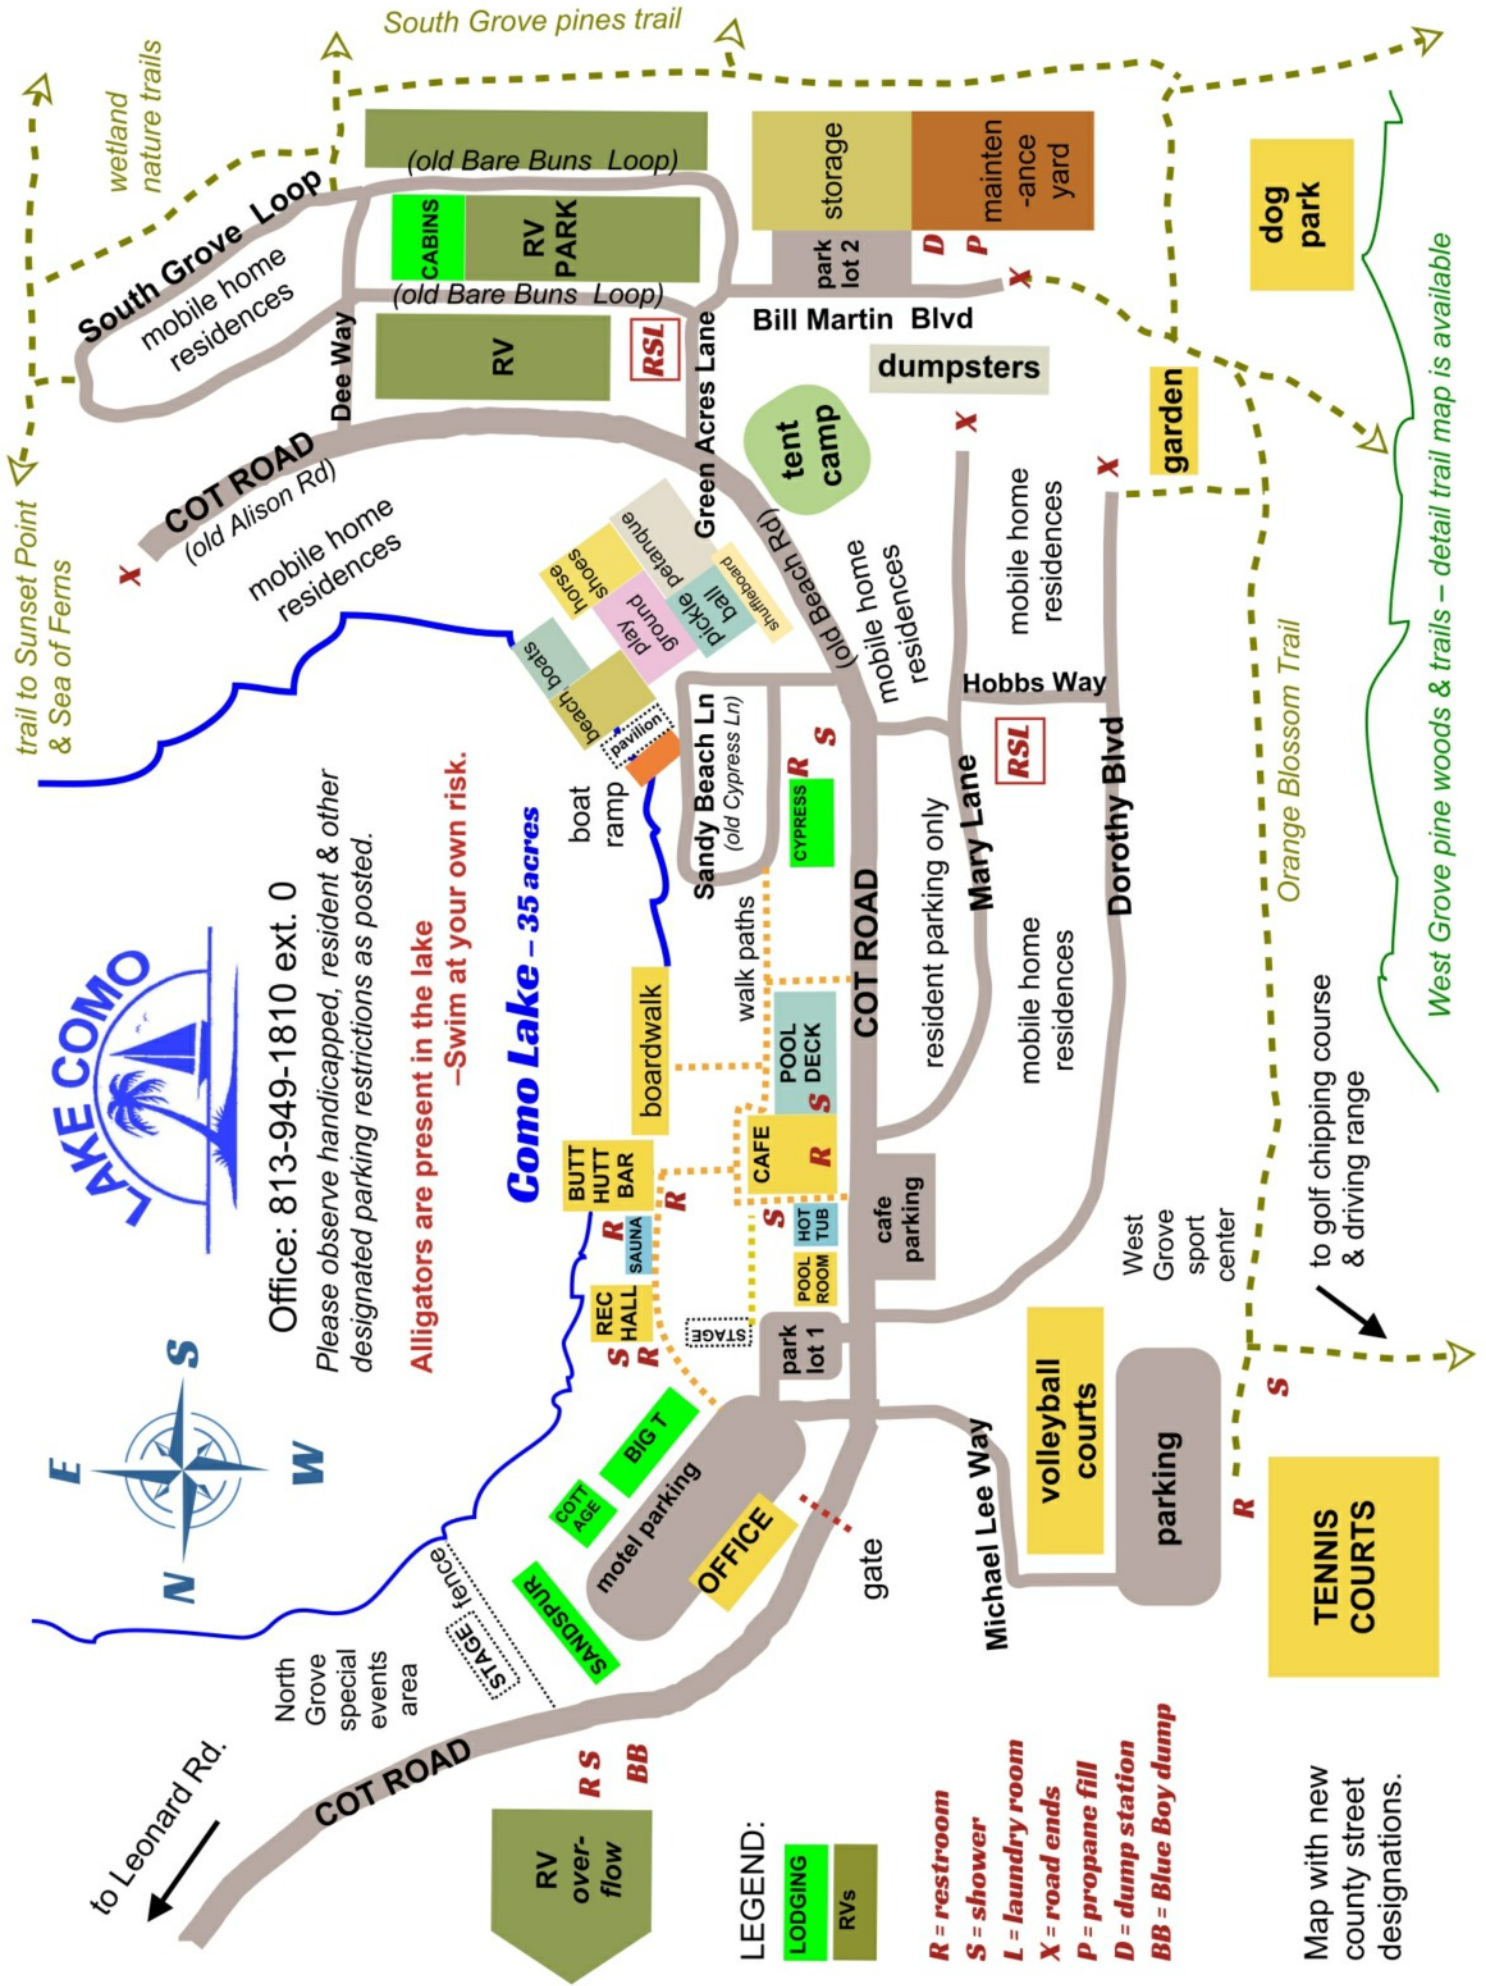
South Grove pines trail

wetland nature trails

trail to Sunset Point & Sea of Ferns

South Grove Loop

mobile home residences

(old Bare Buns Loop)

CABINS

RV PARK

(old Bare Buns Loop)

RV

Dee Way

RSL

storage

mainten -ance yard

park lot 2

D

P

X

Bill Martin Blvd

dog park

dumpsters

Green Acres Lane

tent camp

garden

COT ROAD (old Alison Rd)

X

mobile home residences

X

X

(old Beach Rd)

mobile home residences

mobile home residences

horse shoes

petanque

shuffleboard

play ground

pickle ball

boats

beach

pavilion

boat ramp

Sandy Beach Ln (old Cypress Ln)

R

S

CYPRESS

Hobbs Way

RSL

Mary Lane

Dorothy Blvd

Orange Blossom Trail

West Grove pine woods & trails – detail trail map is available

resident parking only

COT ROAD

walk paths

mobile home residences

LAKE COMO

Office: 813-949-1810 ext. 0

Please observe handicapped, resident & other designated parking restrictions as posted.

Alligators are present in the lake –Swim at your own risk.

Como Lake – 35 acres

boardwalk

POOL DECK

S

CAFE

R

BUTT HUTT BAR

R

R

SAUNA

S

HOT TUB

POOL ROOM

cafe parking

West Grove sport center

to golf chipping course & driving range

REC HALL

S R

STAGE

park lot 1

volleyball courts

parking

S

S

W

E

N

BIG T

COTT AGE

motel parking

OFFICE

gate

Michael Lee Way

R

TENNIS COURTS

fence

STAGE

SANDSPUR

North Grove special events area

COT ROAD

R S

BB

to Leonard Rd.

RV over-flow

LEGEND:

LODGING

RVs

R = restroom
S = shower
L = laundry room
X = road ends
P = propane fill
D = dump station
BB = Blue Boy dump

Map with new county street designations.